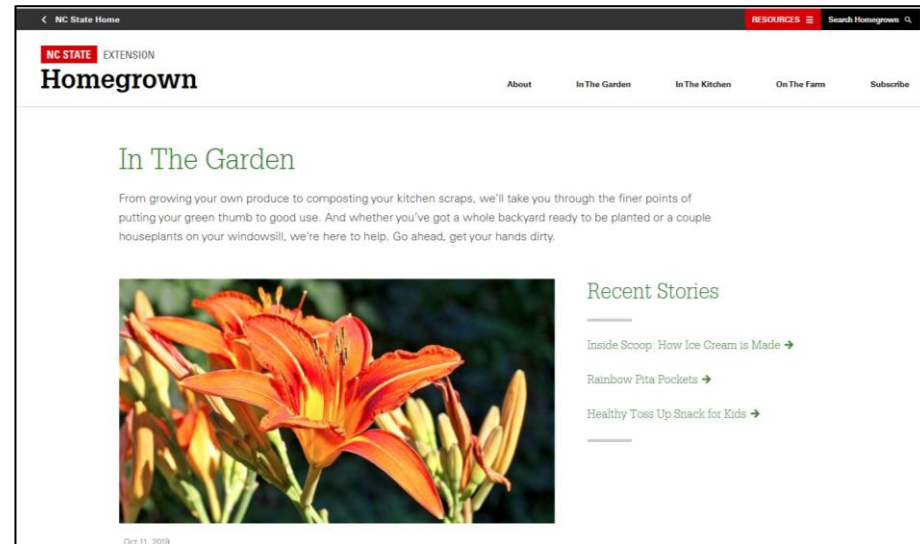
NC State Home

RESOURCES

Search Homegrown

NC STATE EXTENSION

Homegrown

About

In The Garden

In The Kitchen

On The Farm

Subscribe

In The Garden

From growing your own produce to composting your kitchen scraps, we'll take you through the finer points of putting your green thumb to good use. And whether you've got a whole backyard ready to be planted or a couple houseplants on your windowsill, we're here to help. Go ahead, get your hands dirty.

Recent Stories

Inside Scoop: How Ice Cream is Made →

Rainbow Pita Pockets →

Healthy Toss Up Snack for Kids →

Oct 11, 2019